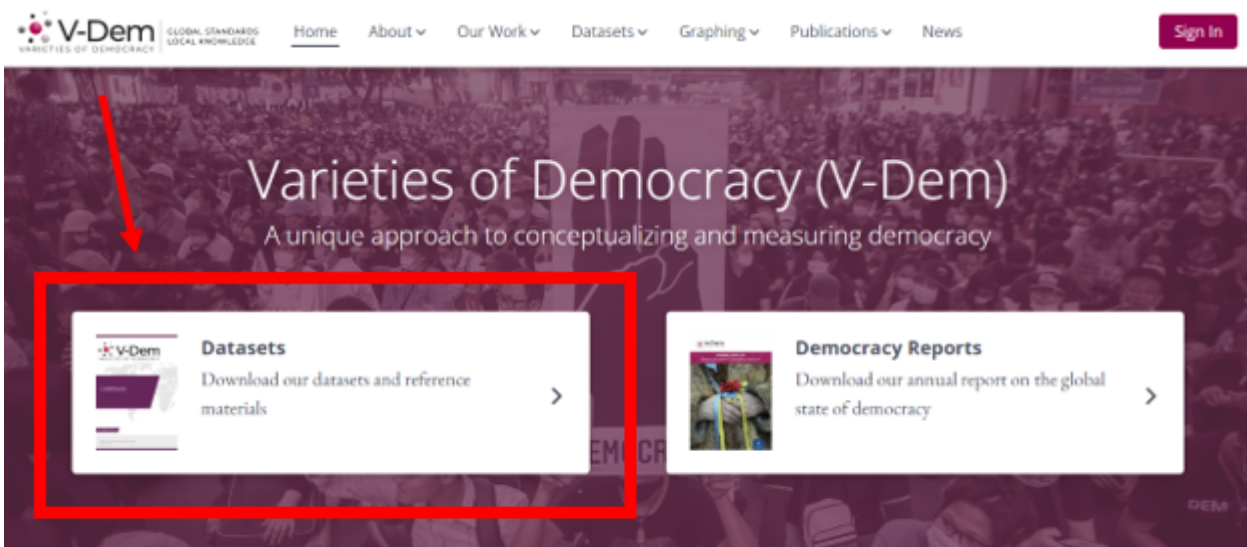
V-Dem
VARIETIES OF DEMOCRACY
GLOBAL STANDARDS LOCAL KNOWLEDGE

Home About Our Work Datasets Graphing Publications News Sign In

Varieties of Democracy (V-Dem)

A unique approach to conceptualizing and measuring democracy

V-Dem

Datasets

Download our datasets and reference materials

Democracy Reports

Download our annual report on the global state of democracy

DEMOCR

DEM